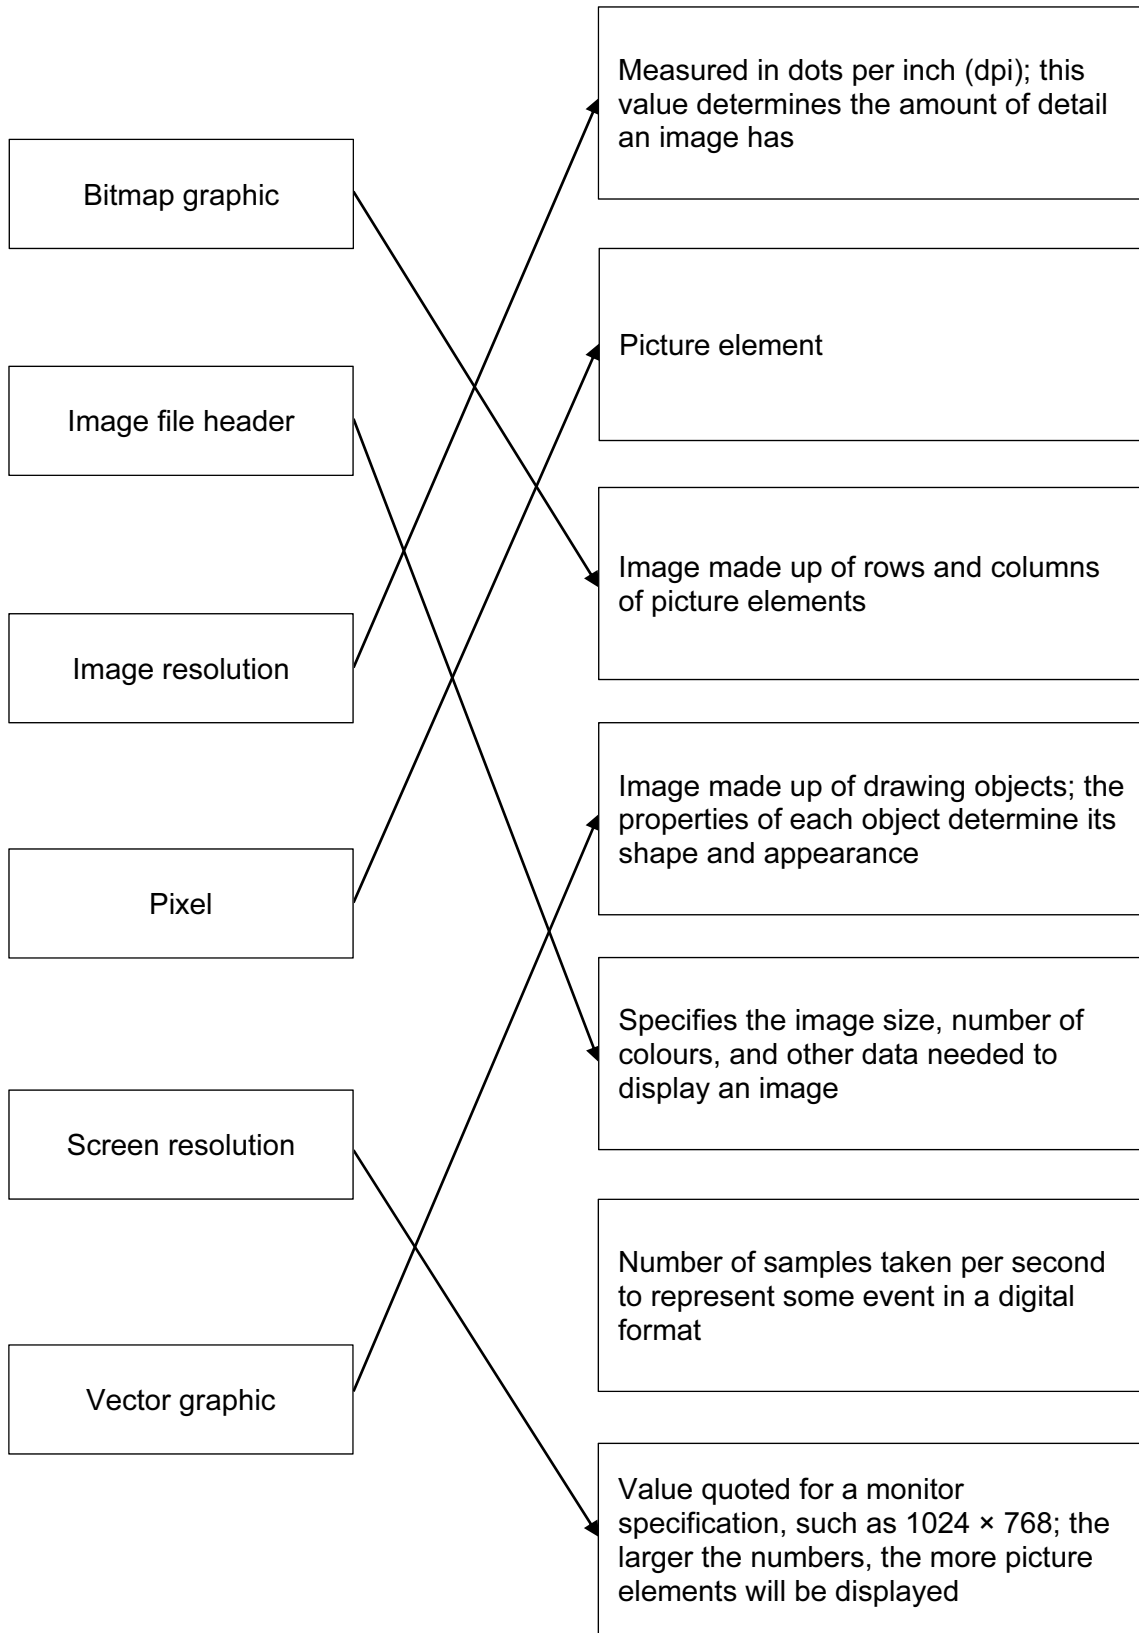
Bitmap graphic

Image file header

Image resolution

Pixel

Screen resolution

Vector graphic

Measured in dots per inch (dpi); this value determines the amount of detail an image has

Picture element

Image made up of rows and columns of picture elements

Image made up of drawing objects; the properties of each object determine its shape and appearance

Specifies the image size, number of colours, and other data needed to display an image

Number of samples taken per second to represent some event in a digital format

Value quoted for a monitor specification, such as 1024 × 768; the larger the numbers, the more picture elements will be displayed